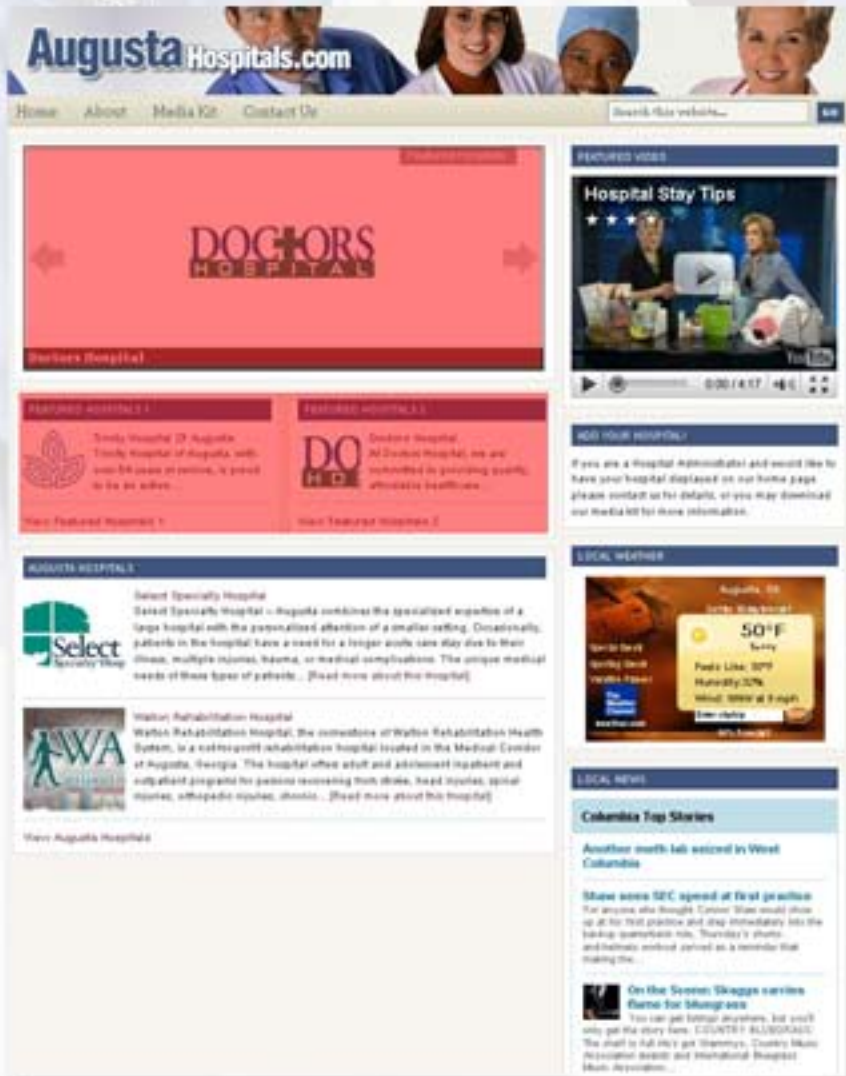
AugustaHospitals.com

Home About Media Kit Contact Us

Search this website...

Go

FEATURED HOSPITAL

DOCTORS HOSPITAL

Doctors Hospital

FEATURED HOSPITALS 1

Trinity Hospital Of Augusta
Trinity Hospital of Augusta, with over 84 years of service, is proud to be an active...

View Featured Hospitals 1

FEATURED HOSPITALS 2

DO H

Doctors Hospital
At Doctors Hospital, we are committed to providing quality, affordable healthcare...

View Featured Hospitals 2

AUGUSTA HOSPITALS

Select Specialty Hospital

Select Specialty Hospital

Select Specialty Hospital – Augusta combines the specialized expertise of a large hospital with the personalized attention of a smaller setting. Occasionally, patients in the hospital have a need for a longer acute care stay due to their illness, multiple injuries, trauma, or medical complications. The unique medical needs of these types of patients... [Read more about this Hospital]

WA

Walton Rehabilitation Hospital
Walton Rehabilitation Hospital, the cornerstone of Walton Rehabilitation Health System, is a not-for-profit rehabilitation hospital located in the Medical Corridor of Augusta, Georgia. The hospital offers adult and adolescent inpatient and outpatient programs for persons recovering from stroke, head injuries, spinal injuries, orthopedic injuries, chronic... [Read more about this Hospital]

View Augusta Hospitals

FEATURED VIDEO

Hospital Stay Tips

0:00 / 4:17

YouTube

ADD YOUR HOSPITAL!

If you are a Hospital Administrator and would like to have your hospital displayed on our home page please contact us for details, or you may download our media kit for more information.

LOCAL WEATHER

Augusta, GA

50°F
Sunny

Feels Like: 50°F
Humidity: 32%
Wind: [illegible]

Enter zip/city

LOCAL NEWS

Columbia Top Stories

Another meth lab seized in West Columbia

Shaw sees SEC speed at first practice
For anyone who thought Connor Shaw would show up at his first practice and step immediately into the backup quarterback role, Thursday's shorts and helmets workout served as a reminder that making the...

On the Scene: Skaggs carries flame for bluegrass
You can get fiddlin' anywhere, but you'll only get the story here. COUNTRY BLUEGRASS: The chart is full (it's got Grammys, Country Music Association awards and International Bluegrass Music Association...